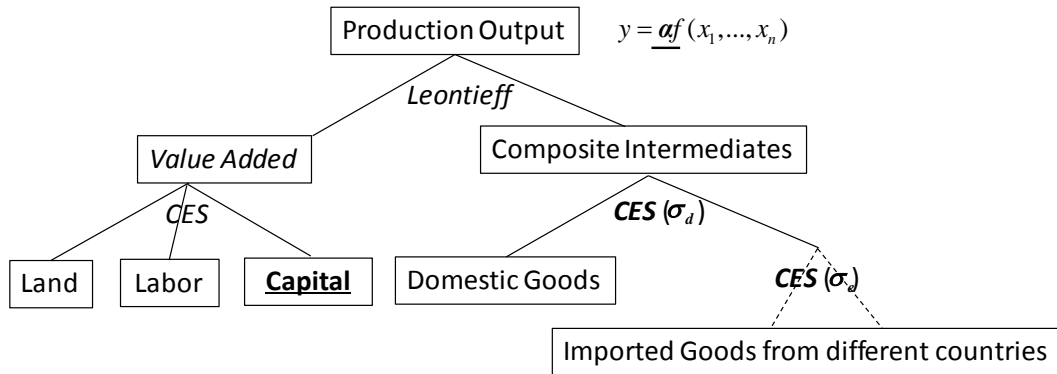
Production Output

$y = \underline{\alpha} f(x_1, ..., x_n)$

Leontieff

Value Added

Composite Intermediates

CES

CES ($\sigma_d$)

Land

Labor

Capital

Domestic Goods

CES ($\sigma_e$)

Imported Goods from different countries